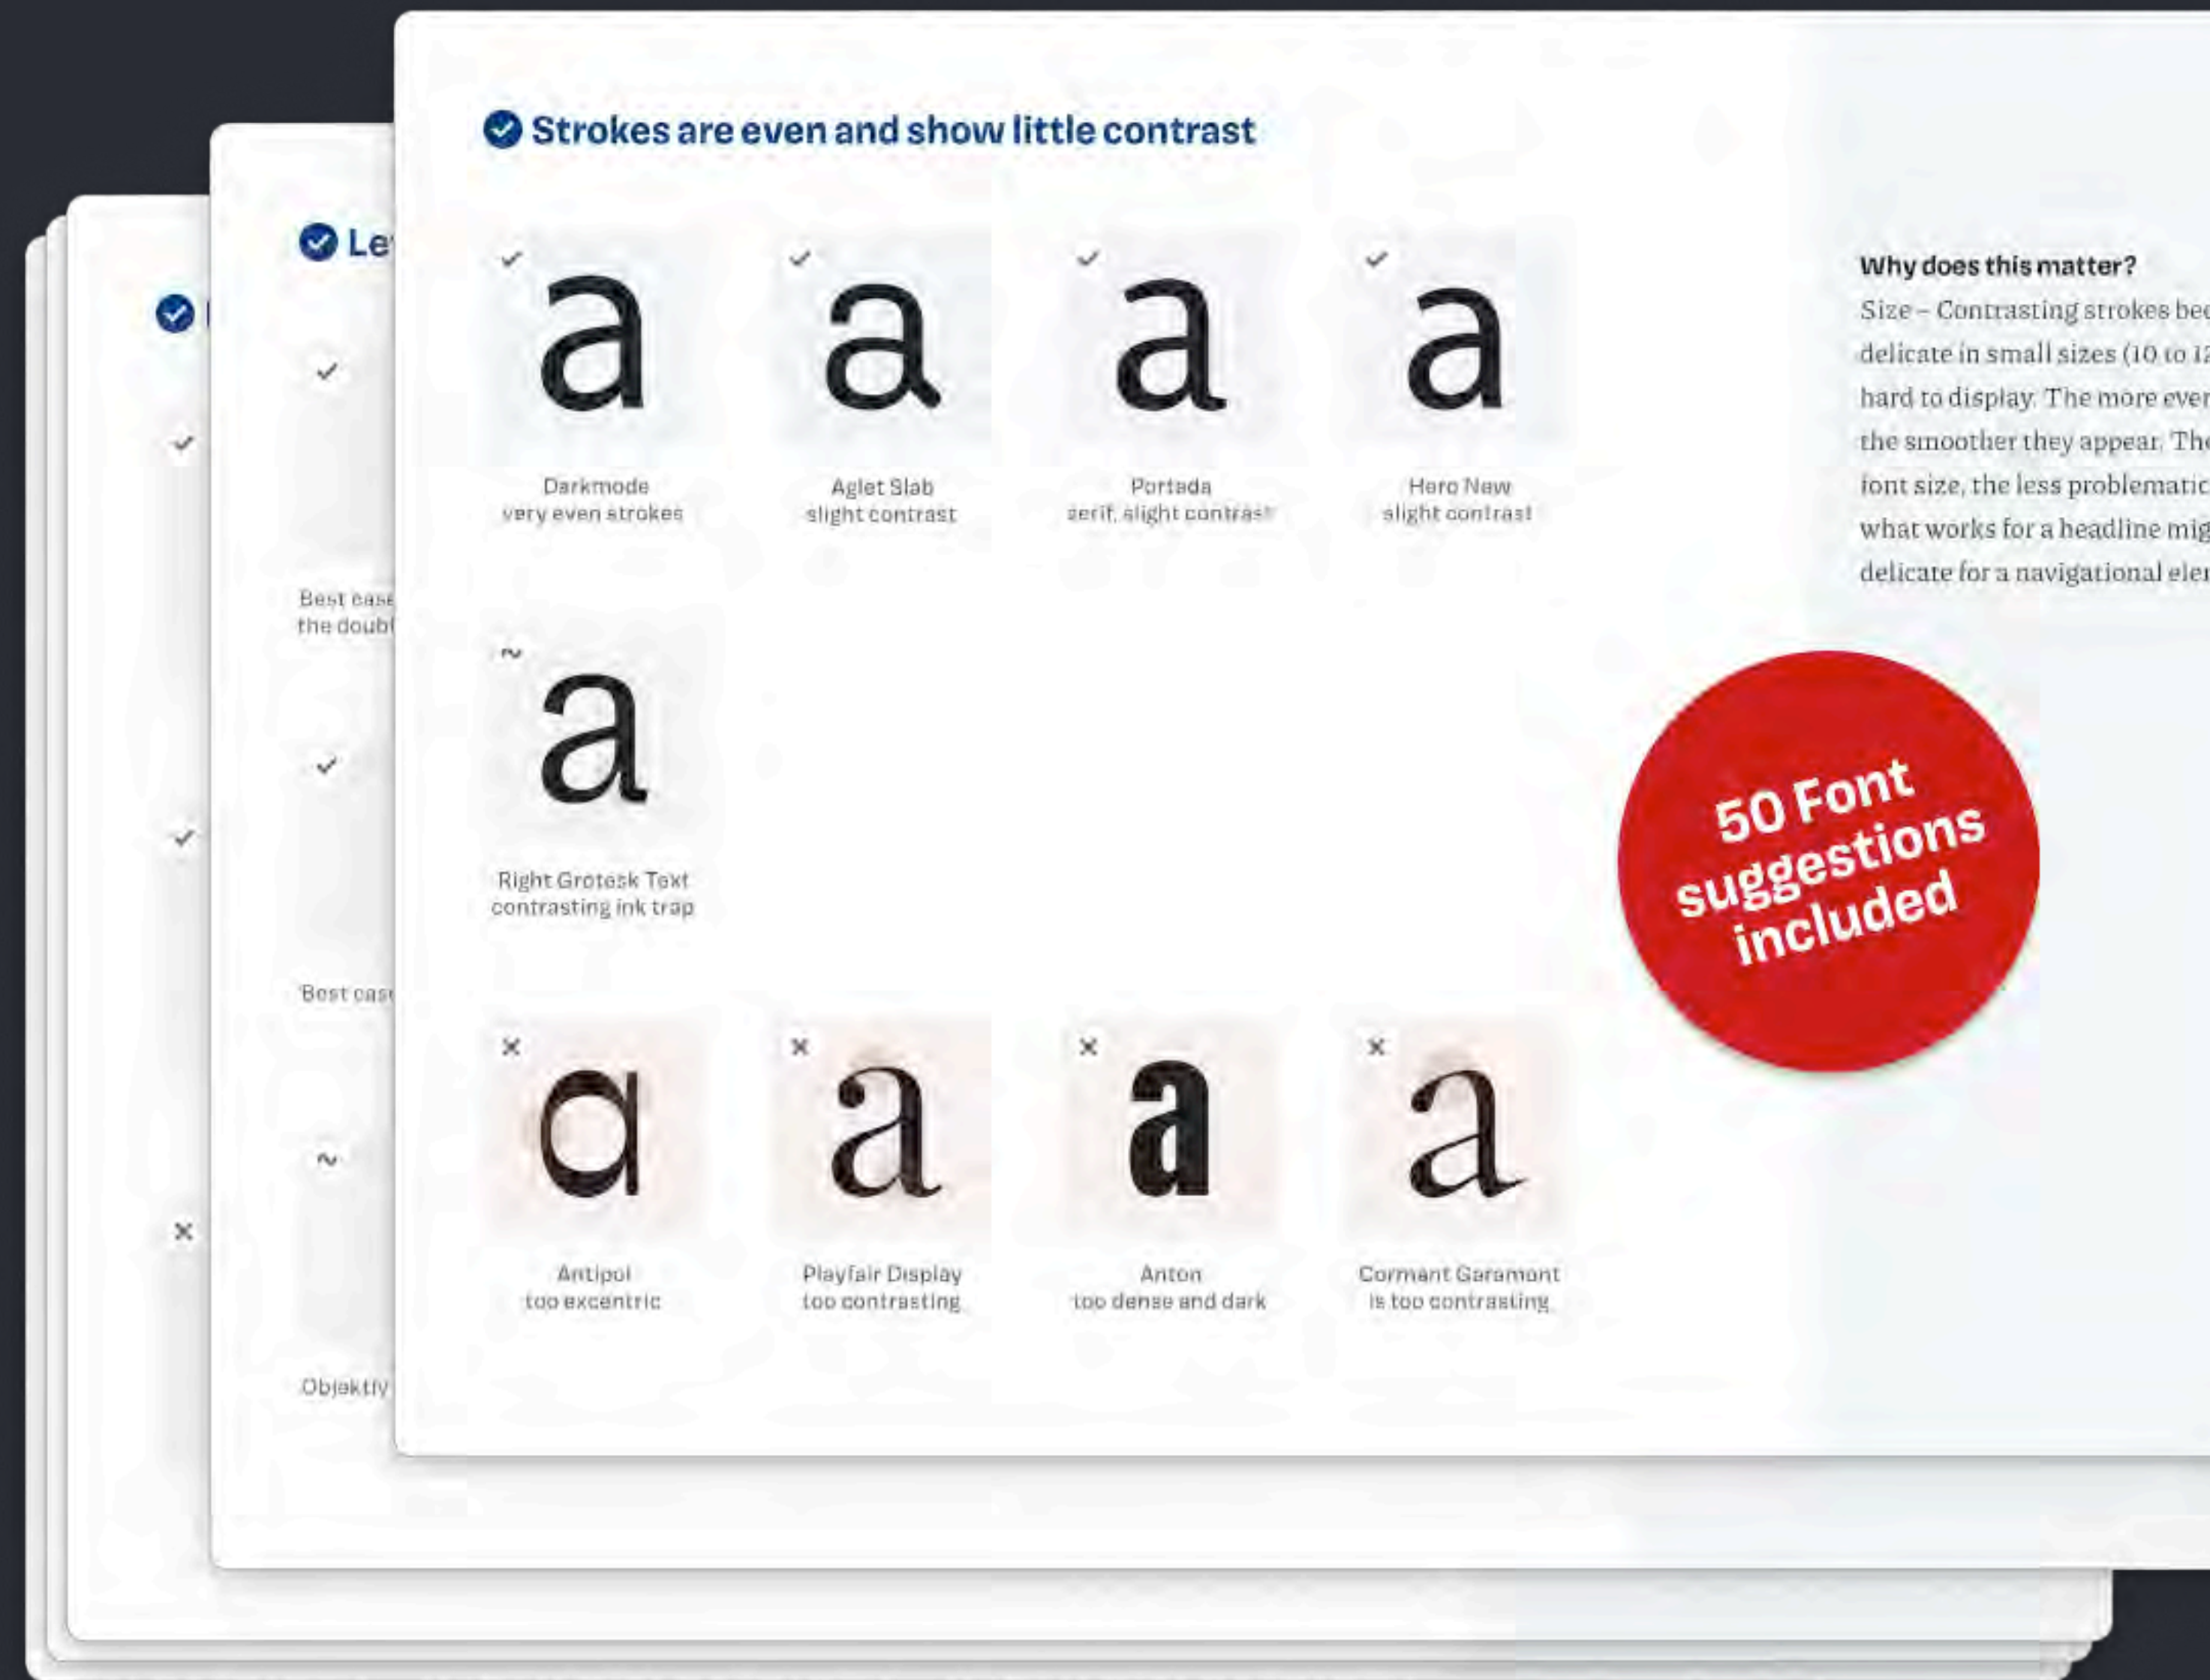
Strokes are even and show little contrast

a
Darkmode
very even strokes

a
Aglet Slab
slight contrast

a
Portada
serif, slight contrast

a
Hero New
slight contrast

a
Right Grotesk Text
contrasting ink trap

a
Antipol
too excentric

a
Playfair Display
too contrasting

a
Anton
too dense and dark

a
Cormant Garamont
is too contrasting

Why does this matter?
Size – Contrasting strokes bec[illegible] delicate in small sizes (10 to 1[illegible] hard to display. The more even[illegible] the smoother they appear. The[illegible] font size, the less problematic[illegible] what works for a headline mig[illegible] delicate for a navigational ele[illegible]

50 Font suggestions included

Le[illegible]

Best case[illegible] the doubl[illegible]

Best cas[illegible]

Objektiv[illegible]